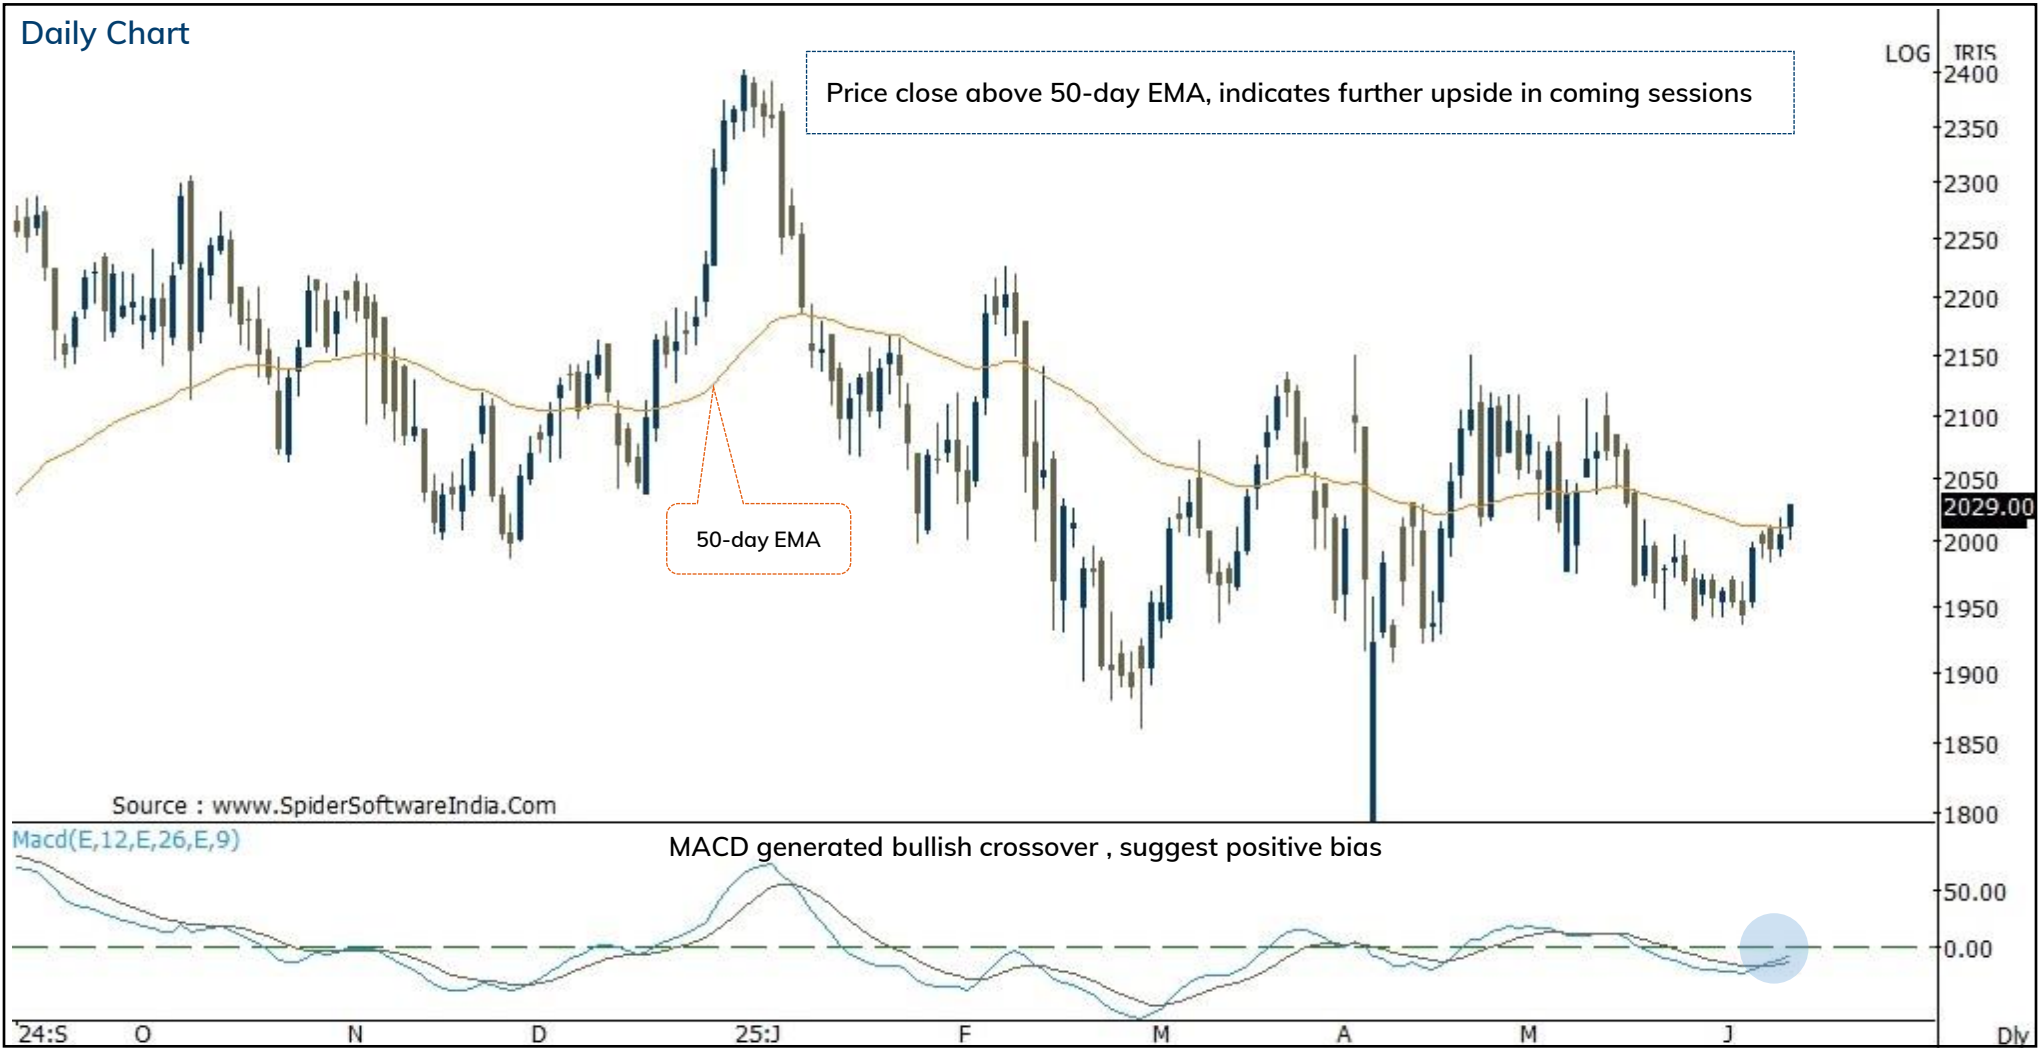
Daily Chart

Price close above 50-day EMA, indicates further upside in coming sessions

LOG IRIS

2400
2350
2300
2250
2200
2150
2100
2050
2029.00
2000
1950
1900
1850
1800

50-day EMA

Source : www.SpiderSoftwareIndia.Com

Macd(E,12,E,26,E,9)

MACD generated bullish crossover , suggest positive bias

50.00
0.00

'24:S O N D 25:J F M A M J

Dly